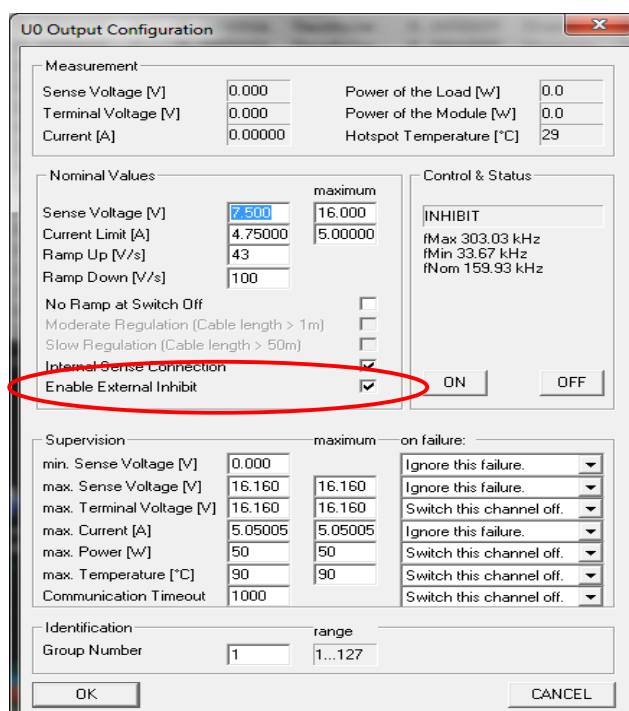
U0 Output Configuration

Measurement

Sense Voltage [V] 0.000
Terminal Voltage [V] 0.000
Current [A] 0.00000

Power of the Load [W] 0.0
Power of the Module [W] 0.0
Hotspot Temperature [°C] 29

Nominal Values

maximum

Sense Voltage [V] 7.500 16.000
Current Limit [A] 4.75000 5.00000
Ramp Up [V/s] 43
Ramp Down [V/s] 100

No Ramp at Switch Off
Moderate Regulation (Cable length > 1m)
Slow Regulation (Cable length > 50m)
Internal Sense Connection
Enable External Inhibit

Control & Status

INHIBIT

fMax 303.03 kHz
fMin 33.67 kHz
fNom 159.93 kHz

ON OFF

Supervision maximum on failure:

| | | | |
|---|---|---|---|
| min. Sense Voltage [V] | 0.000 | | Ignore this failure. |
| max. Sense Voltage [V] | 16.160 | 16.160 | Ignore this failure. |
| max. Terminal Voltage [V] | 16.160 | 16.160 | Switch this channel off. |
| max. Current [A] | 5.05005 | 5.05005 | Ignore this failure. |
| max. Power [W] | 50 | 50 | Switch this channel off. |
| max. Temperature [°C] | 90 | 90 | Switch this channel off. |
| Communication Timeout | 1000 | | Switch this channel off. |

Identification range

Group Number 1 1...127

OK CANCEL